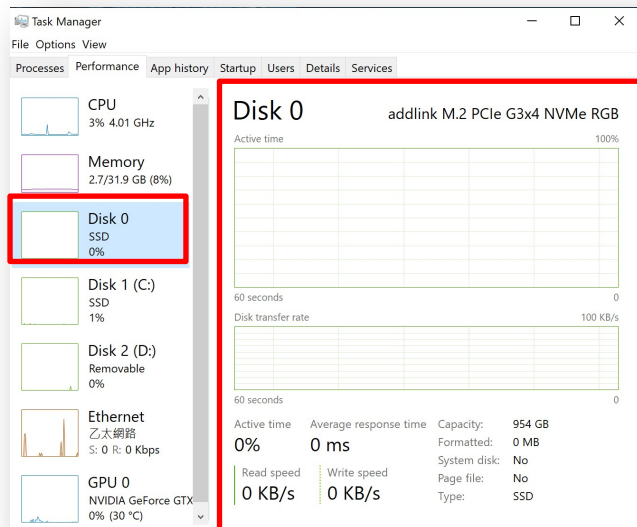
Task Manager

File Options View

Processes Performance App history Startup Users Details Services

CPU
3% 4.01 GHz

Memory
2.7/31.9 GB (8%)

Disk 0
SSD
0%

Disk 1 (C:)
SSD
1%

Disk 2 (D:)
Removable
0%

Ethernet
乙太網路
S: 0 R: 0 Kbps

GPU 0
NVIDIA GeForce GTX
0% (30 °C)

Disk 0
addlink M.2 PCIe G3x4 NVMe RGB

Active time
100%

60 seconds
0

Disk transfer rate
100 KB/s

60 seconds
0

Active time
0%

Average response time
0 ms

Read speed
0 KB/s

Write speed
0 KB/s

| | |
|---|---|
| Capacity: | 954 GB |
| Formatted: | 0 MB |
| System disk: | No |
| Page file: | No |
| Type: | SSD |